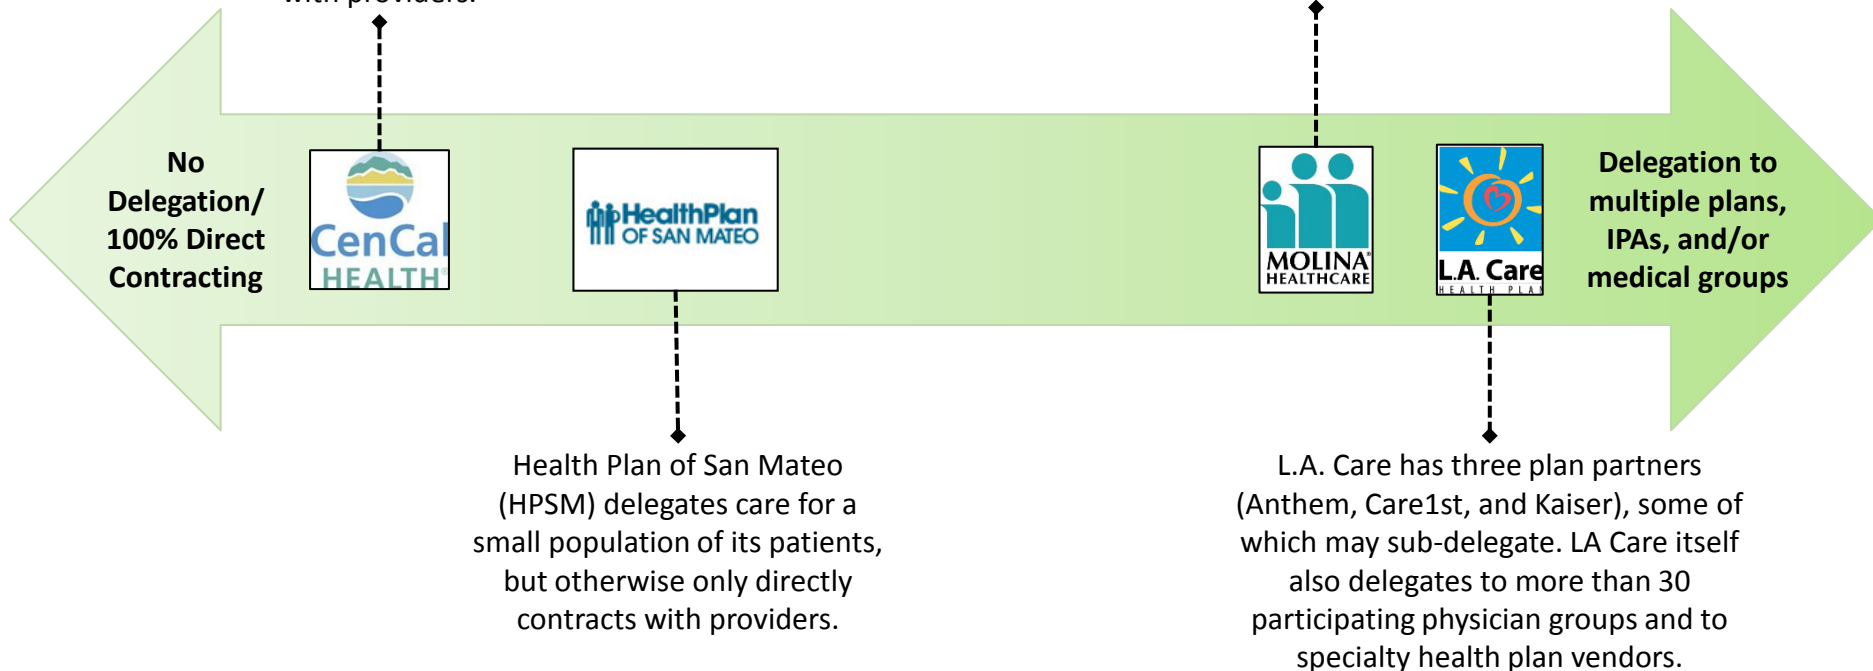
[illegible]

No Delegation/ 100% Direct Contracting

CenCal HEALTH

HealthPlan OF SAN MATEO

MOLINA HEALTHCARE

L.A. Care HEALTH PLAN

Delegation to multiple plans, IPAs, and/or medical groups

Health Plan of San Mateo (HPSM) delegates care for a small population of its patients, but otherwise only directly contracts with providers.

L.A. Care has three plan partners (Anthem, Care1st, and Kaiser), some of which may sub-delegate. LA Care itself also delegates to more than 30 participating physician groups and to specialty health plan vendors.